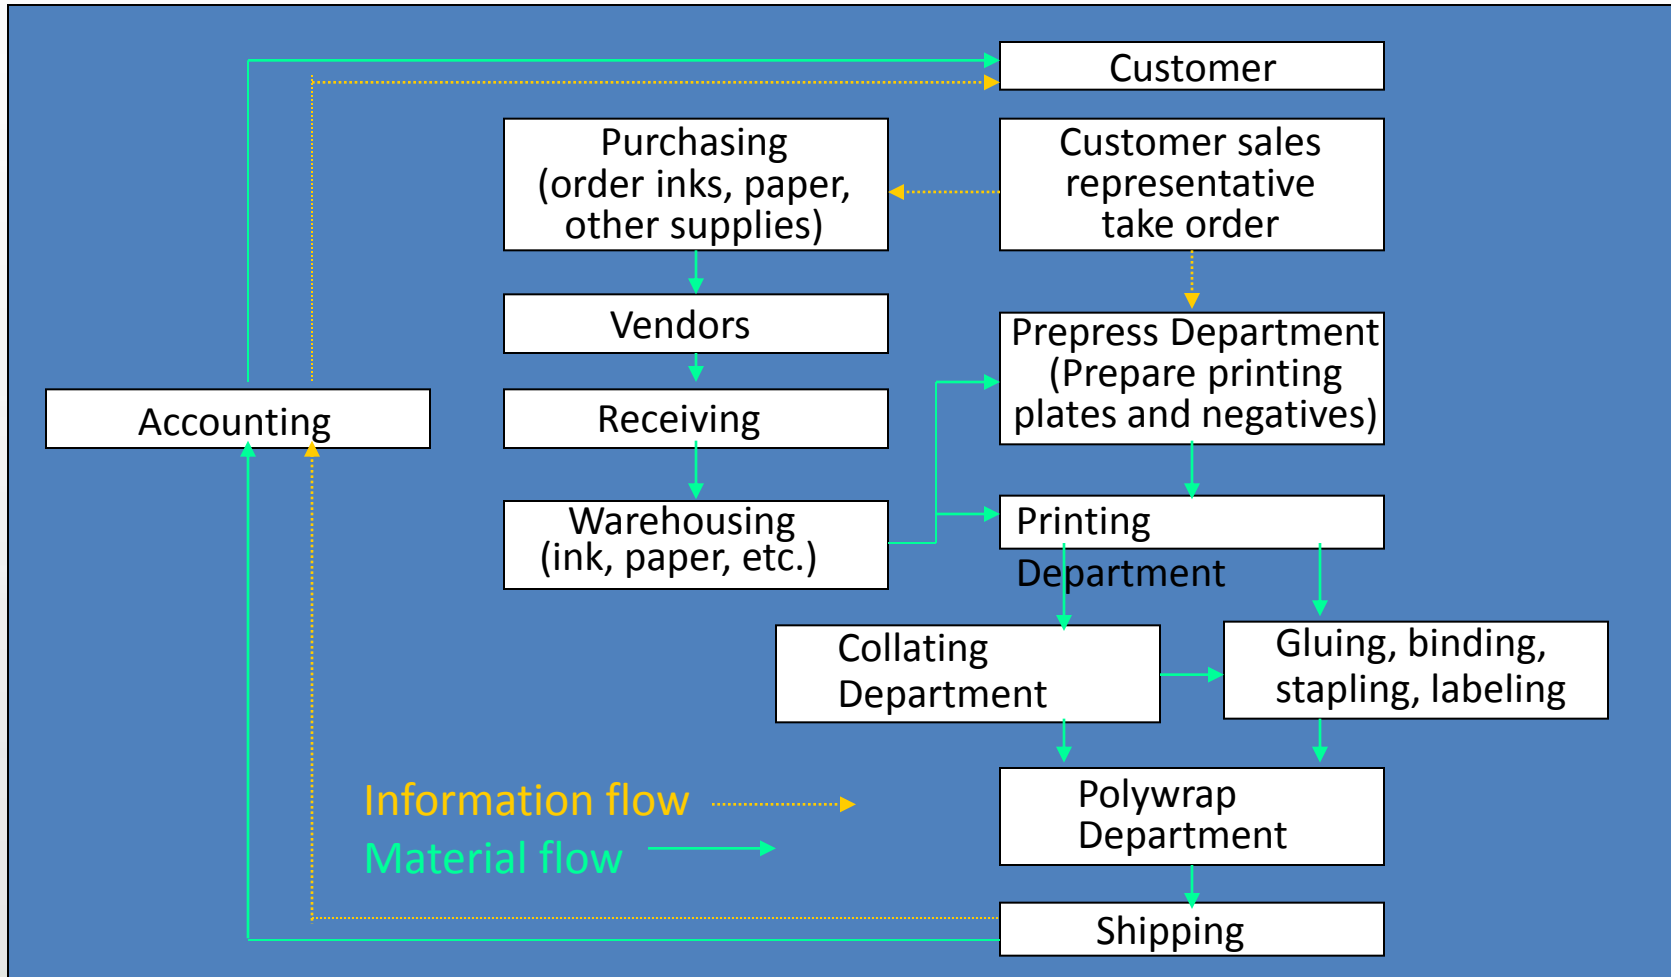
Customer

Purchasing (order inks, paper, other supplies)

Customer sales representative take order

Vendors

Prepress Department (Prepare printing plates and negatives)

Accounting

Receiving

Warehousing (ink, paper, etc.)

Printing Department

Collating Department

Gluing, binding, stapling, labeling

Information flow

Material flow

Polywrap Department

Shipping